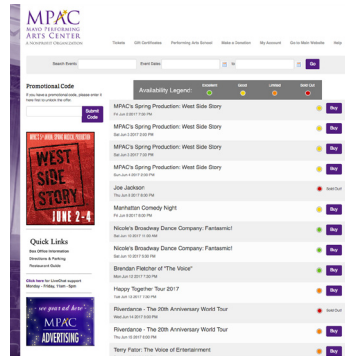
MPAC
MAYO PERFORMING ARTS CENTER
A NONPROFIT ORGANIZATION

Tickets Gift Certificates Performing Arts School Make a Donation My Account Go to Main Website Help

Search Events: Event Dates: to Go

Promotional Code
If you have a promotional code, please enter it here for to unlock the offer.
Submit Code

MPAC'S SPRING PRODUCTION
WEST SIDE STORY
JUNE 2-4

Quick Links
Box Office Information
Directions & Parking
Restaurant Guide

Click here for LiveChat support Monday - Friday, 11am - 5pm

MPAC
ADVERTISING

Availability Legend: Excellent Good Limited Sold Out

MPAC's Spring Production: West Side Story
Fri Jun 2 2017 7:30 PM
Buy

MPAC's Spring Production: West Side Story
Sat Jun 3 2017 2:00 PM
Buy

MPAC's Spring Production: West Side Story
Sat Jun 3 2017 7:30 PM
Buy

MPAC's Spring Production: West Side Story
Sun Jun 4 2017 2:00 PM
Buy

Joe Jackson
Thu Jun 8 2017 8:00 PM
Sold Out

Manhattan Comedy Night
Fri Jun 9 2017 8:00 PM
Buy

Nicole's Broadway Dance Company: Fantastic!
Sat Jun 10 2017 11:00 AM
Buy

Nicole's Broadway Dance Company: Fantastic!
Sat Jun 10 2017 5:00 PM
Buy

Brendan Fletcher of "The Voice"
Thu Jun 15 2017 7:30 PM
Buy

Happy Together Tour 2017
Thu Jun 15 2017 7:30 PM
Buy

Riverdance - The 20th Anniversary World Tour
Fri Jun 16 2017 8:00 PM
Buy

Riverdance - The 20th Anniversary World Tour
Sat Jun 17 2017 2:00 PM
Buy

Terry Fator: The Voice of Entertainment
Buy